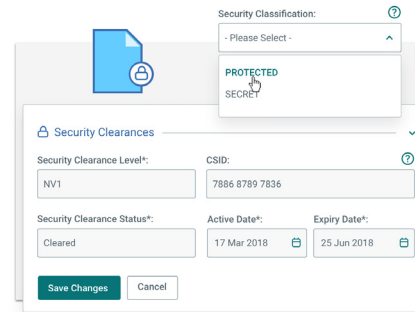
Security Classification:
?
- Please Select -
PROTECTED
SECRET
Security Clearances
Security Clearance Level*:
NV1
CSID:
?
7886 8789 7836
Security Clearance Status*:
Cleared
Active Date*:
17 Mar 2018
Expiry Date*:
25 Jun 2018
Save Changes
Cancel